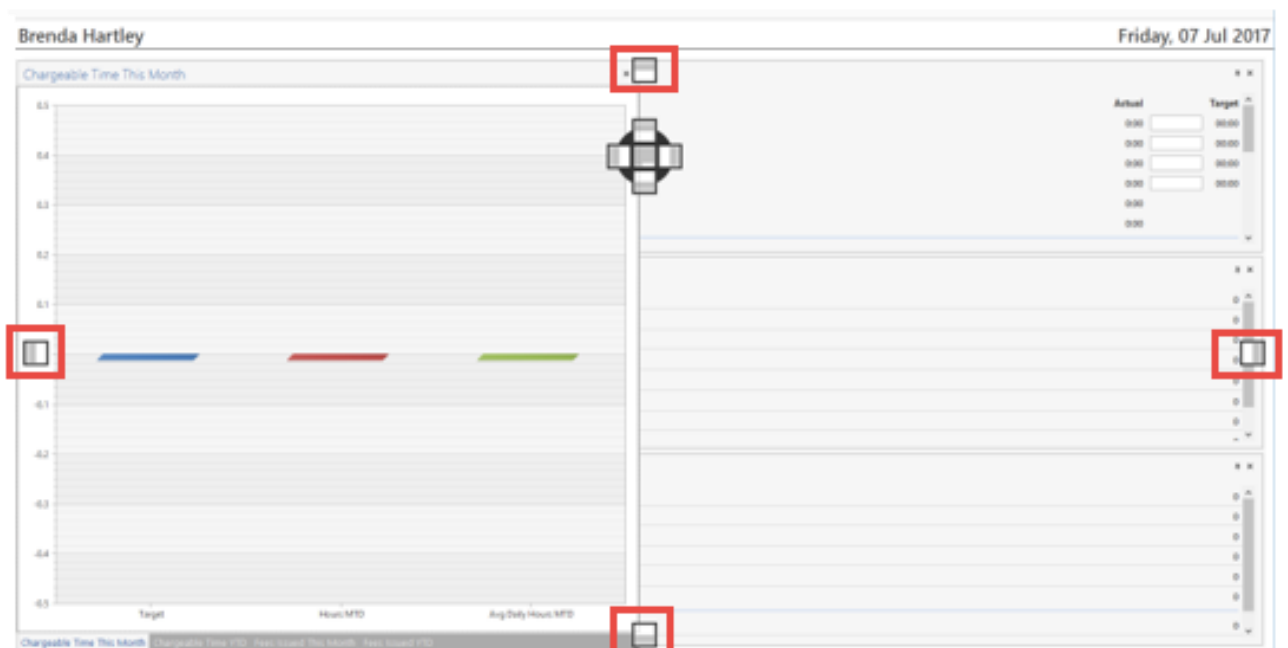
Brenda Hartley

Friday, 07 Jul 2017

Chargeable Time This Month

0.5
0.4
0.3
0.2
0.1
0
-0.1
-0.2
-0.3
-0.4
-0.5

Target
Hours MTD
Avg Daily Hours MTD

Chargeable Time This Month
Chargeable Time YTD
Fees Issued This Month
Fees Issued YTD

Actual
Target
0:00
00:00
0:00
00:00
0:00
00:00
0:00
00:00
0:00
0:00

0
0
0
0
0
0
0

0
0
0
0
0
0
0